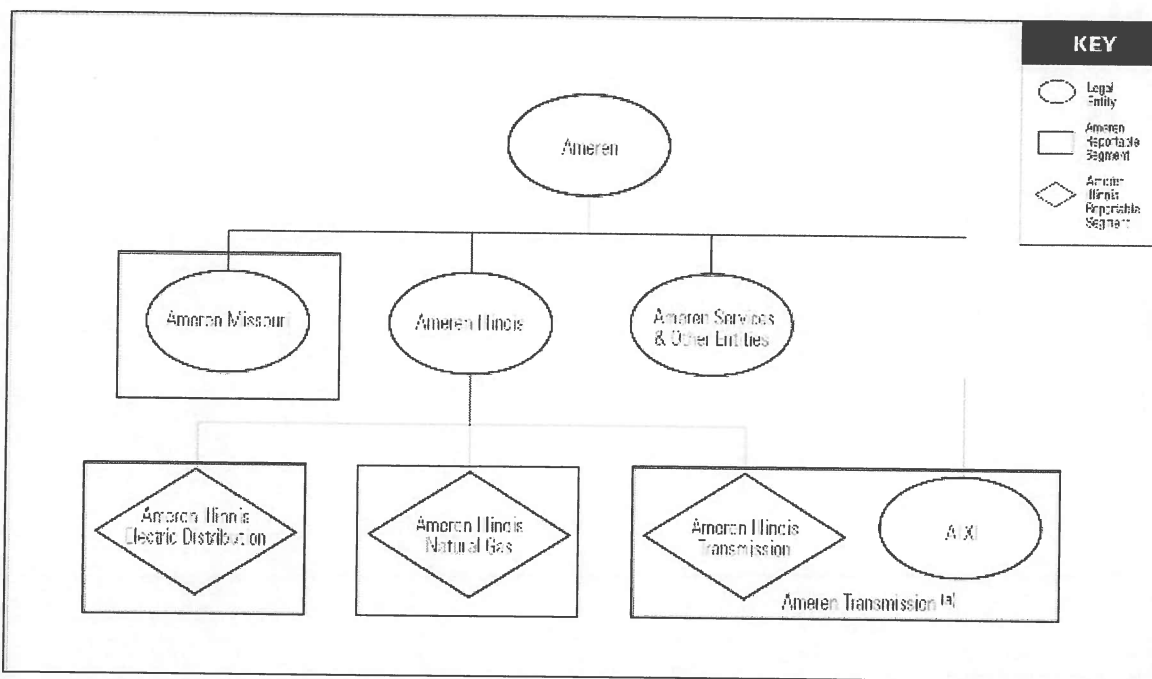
KEY

Legal Entity

Ameren Reportable Segment

Ameren Illinois Reportable Segment

Ameren

Ameren Missouri

Ameren Illinois

Ameren Services & Other Entities

Ameren Illinois Electric Distribution

Ameren Illinois Natural Gas

Ameren Illinois Transmission

ATXI

Ameren Transmission $^{(a)}$